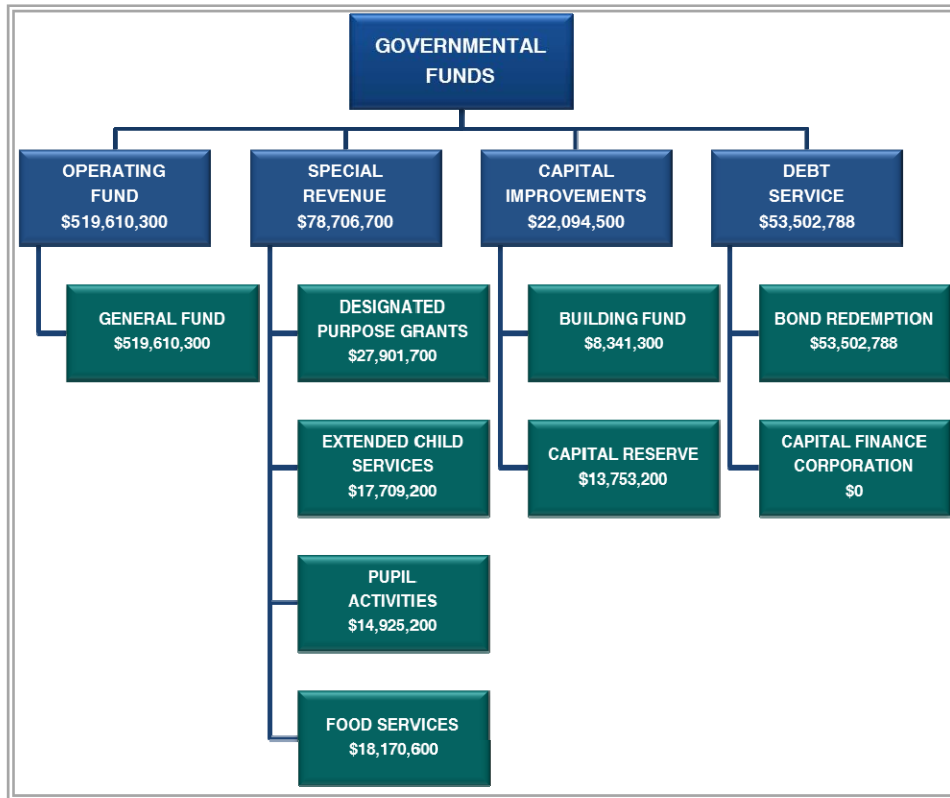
GOVERNMENTAL FUNDS

OPERATING FUND $519,610,300

GENERAL FUND $519,610,300

SPECIAL REVENUE $78,706,700

DESIGNATED PURPOSE GRANTS $27,901,700

EXTENDED CHILD SERVICES $17,709,200

PUPIL ACTIVITIES $14,925,200

FOOD SERVICES $18,170,600

CAPITAL IMPROVEMENTS $22,094,500

BUILDING FUND $8,341,300

CAPITAL RESERVE $13,753,200

DEBT SERVICE $53,502,788

BOND REDEMPTION $53,502,788

CAPITAL FINANCE CORPORATION $0